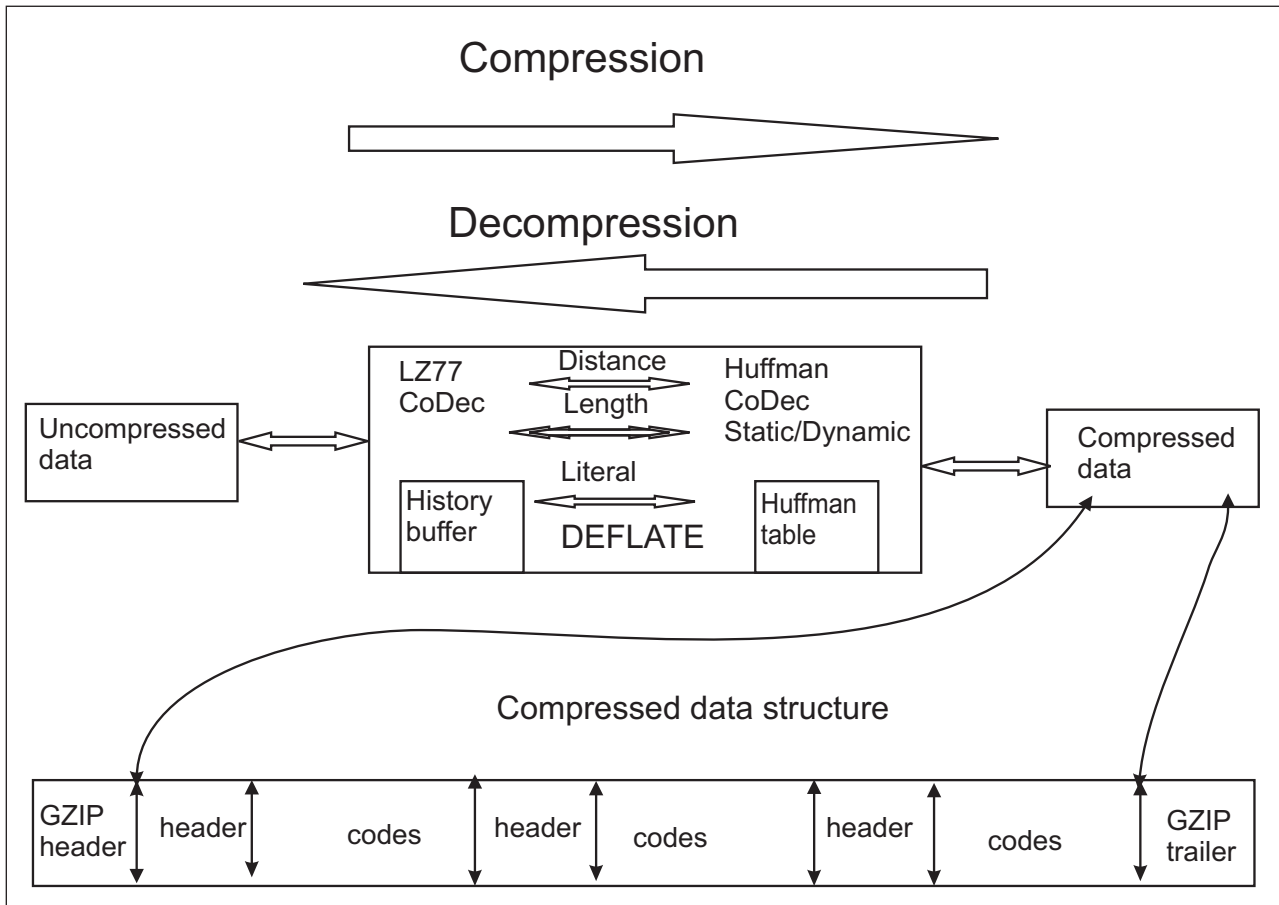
Compression

Decompression

Uncompressed data

LZ77 CoDec

Distance

Length

Literal

Huffman CoDec Static/Dynamic

History buffer

DEFLATE

Huffman table

Compressed data

Compressed data structure

GZIP header

header

codes

header

codes

header

codes

GZIP trailer